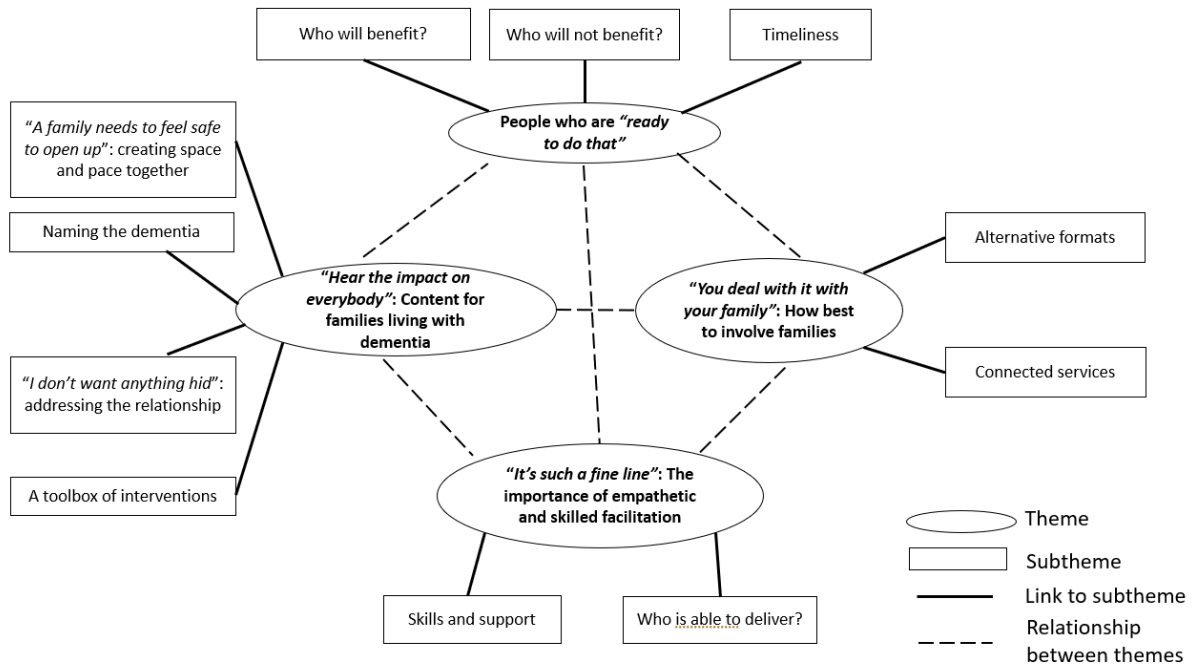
Who will benefit?

Who will not benefit?

Timeliness

People who are *"ready to do that"*

*"A family needs to feel safe to open up"*: creating space and pace together

Naming the dementia

*"Hear the impact on everybody"*: Content for families living with dementia

*"You deal with it with your family"*: How best to involve families

Alternative formats

Connected services

*"I don't want anything hid"*: addressing the relationship

A toolbox of interventions

*"It's such a fine line"*: The importance of empathetic and skilled facilitation

Skills and support

Who is able to deliver?

Theme

Subtheme

Link to subtheme

Relationship between themes